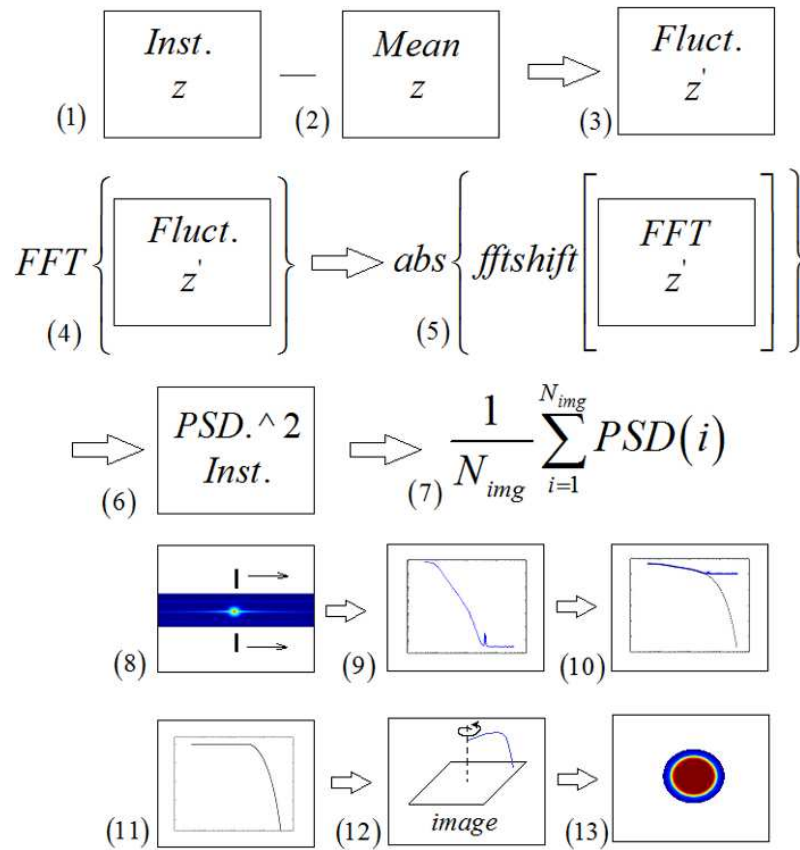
(1) Inst. $z$ — (2) Mean $z$ (3) Fluct. $z'$

$FFT\left\{ \text{Fluct. } z' \right\}$ (4) $abs\left\{ fftshift\left[ \text{FFT } z' \right] \right\}$ (5)

(6) $PSD.^\wedge 2$ Inst. (7) $\frac{1}{N_{img}}\sum_{i=1}^{N_{img}} PSD(i)$

(8) (9) (10)

(11) (12) image (13)